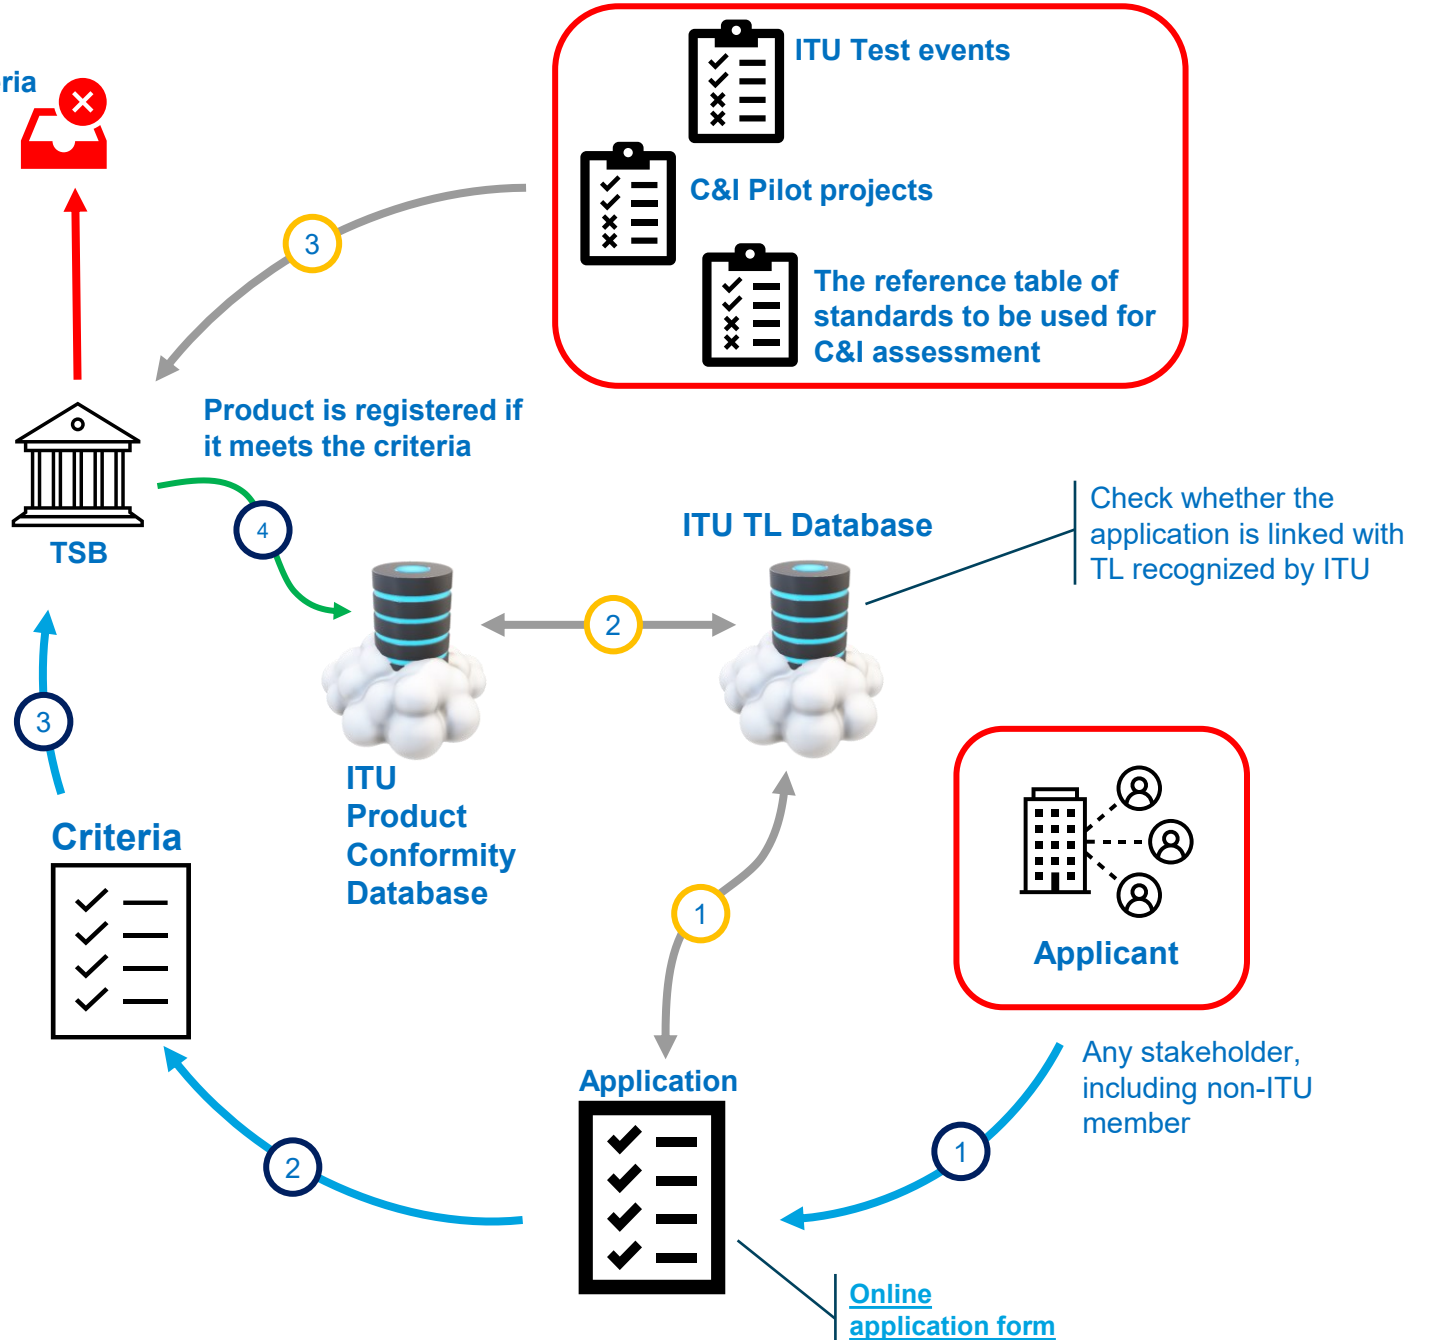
ria

ITU Test events

C&I Pilot projects

The reference table of standards to be used for C&I assessment

3

Product is registered if it meets the criteria

TSB

4

ITU TL Database

Check whether the application is linked with TL recognized by ITU

2

3

ITU Product Conformity Database

Criteria

1

Applicant

Any stakeholder, including non-ITU member

Application

1

2

Online application form